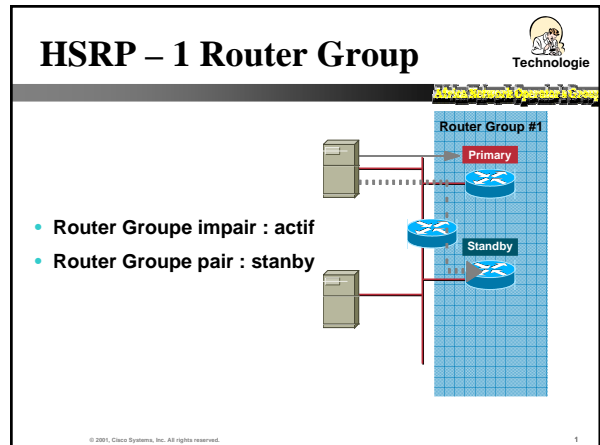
HSRP – 1 Router Group

Technologie

Africa Network Operator's Group

Router Group #1

Primary

Standby

• Router Groupe impair : actif
• Router Groupe pair : stanby

© 2001, Cisco Systems, Inc. All rights reserved.

1